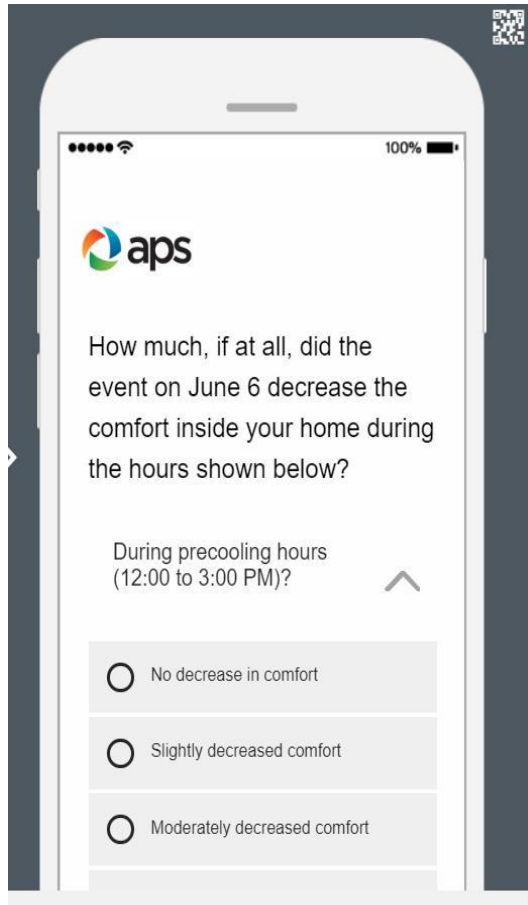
100%

aps

How much, if at all, did the event on June 6 decrease the comfort inside your home during the hours shown below?

During precooling hours (12:00 to 3:00 PM)?

No decrease in comfort

Slightly decreased comfort

Moderately decreased comfort